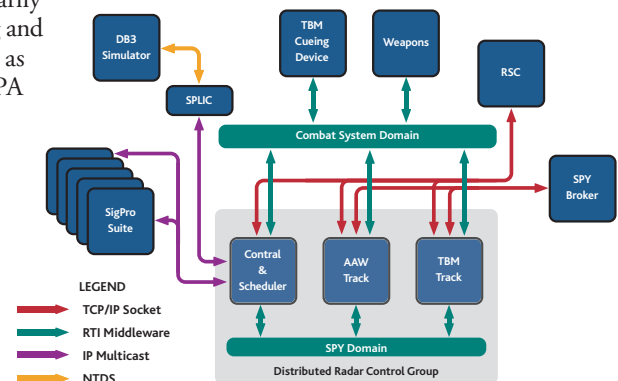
arly
and
as
PA

DB3 Simulator

SPLIC

TBM Cueing Device

Weapons

RSC

Combat System Domain

SPY Broker

SigPro Suite

Contral & Scheduler

AAW Track

TBM Track

SPY Domain

Distributed Radar Control Group

LEGEND

TCP/IP Socket

RTI Middleware

IP Multicast

NTDS